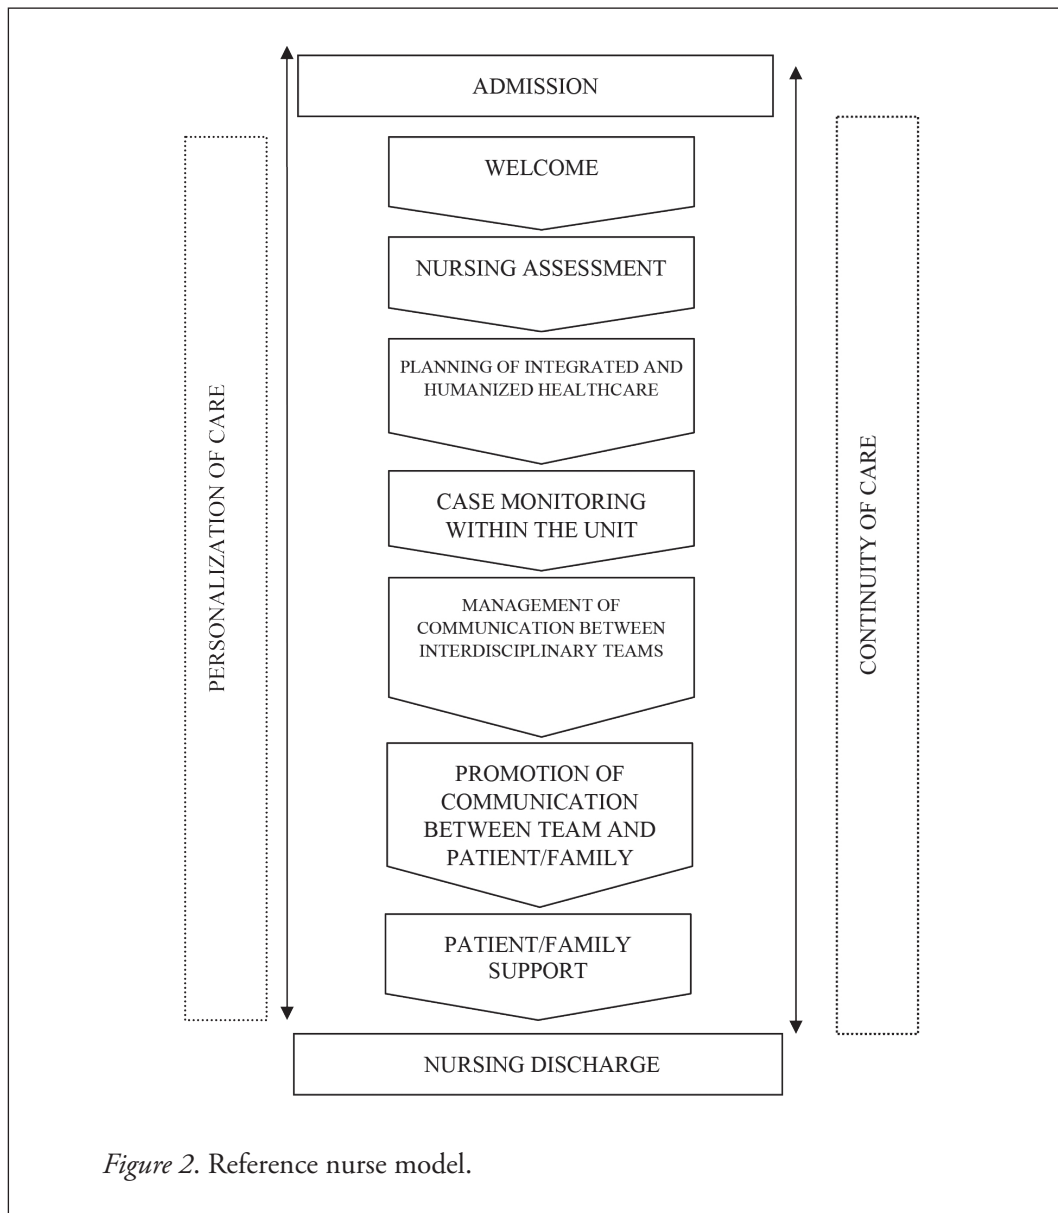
ADMISSION

PERSONALIZATION OF CARE

WELCOME

NURSING ASSESSMENT

PLANNING OF INTEGRATED AND HUMANIZED HEALTHCARE

CASE MONITORING WITHIN THE UNIT

MANAGEMENT OF COMMUNICATION BETWEEN INTERDISCIPLINARY TEAMS

PROMOTION OF COMMUNICATION BETWEEN TEAM AND PATIENT/FAMILY

PATIENT/FAMILY SUPPORT

CONTINUITY OF CARE

NURSING DISCHARGE

*Figure 2*. Reference nurse model.